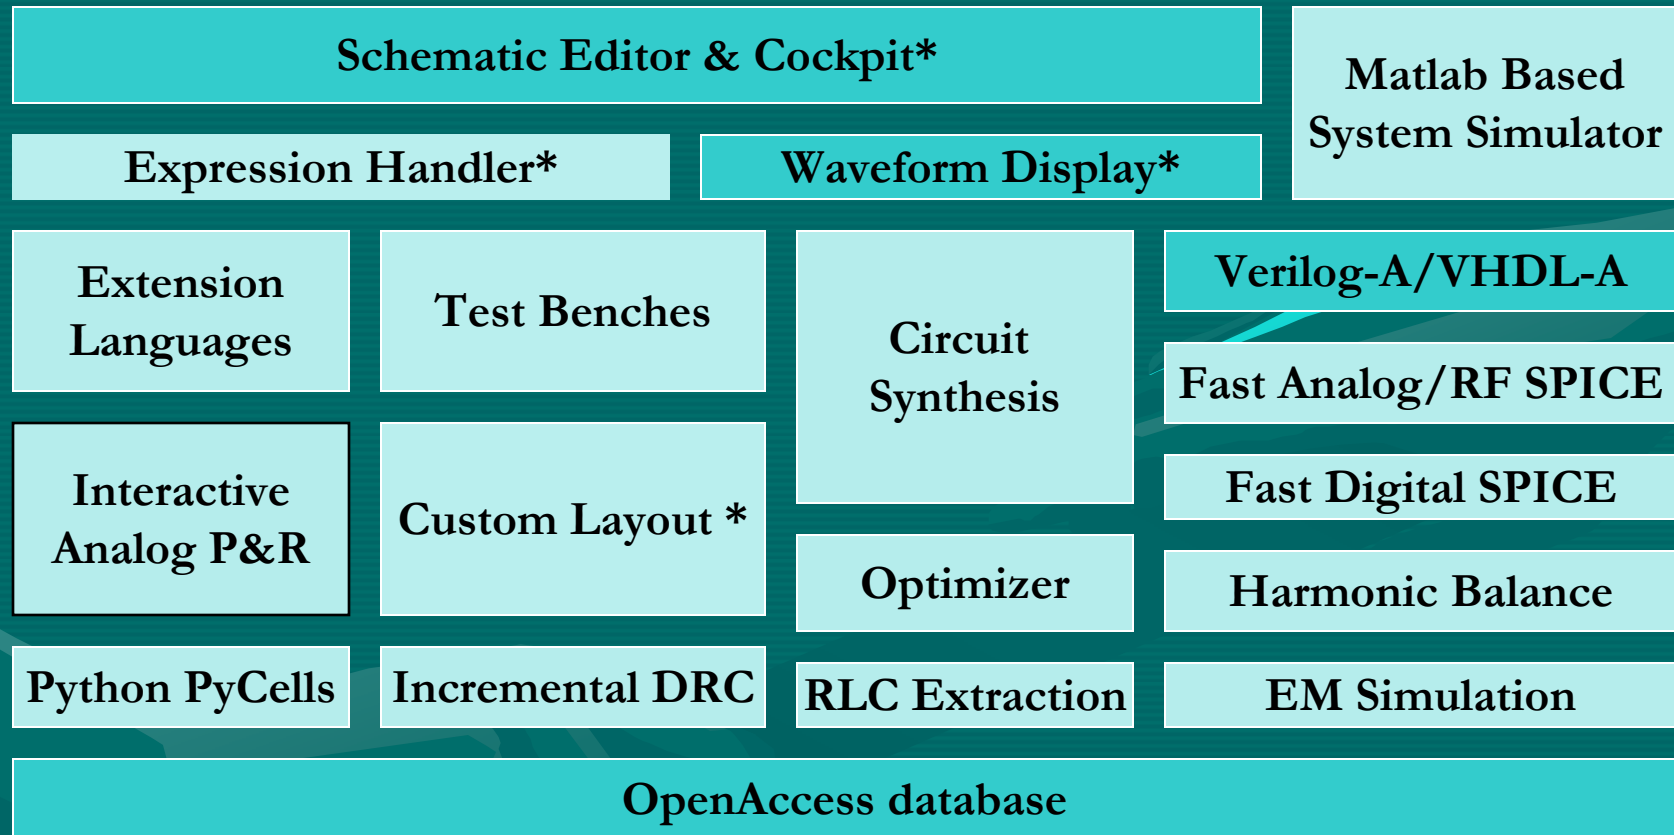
Schematic Editor & Cockpit*

Matlab Based System Simulator

Expression Handler*

Waveform Display*

Extension Languages

Test Benches

Circuit Synthesis

Verilog-A/VHDL-A

Fast Analog/RF SPICE

Interactive Analog P&R

Custom Layout *

Fast Digital SPICE

Optimizer

Harmonic Balance

Python PyCells

Incremental DRC

RLC Extraction

EM Simulation

OpenAccess database